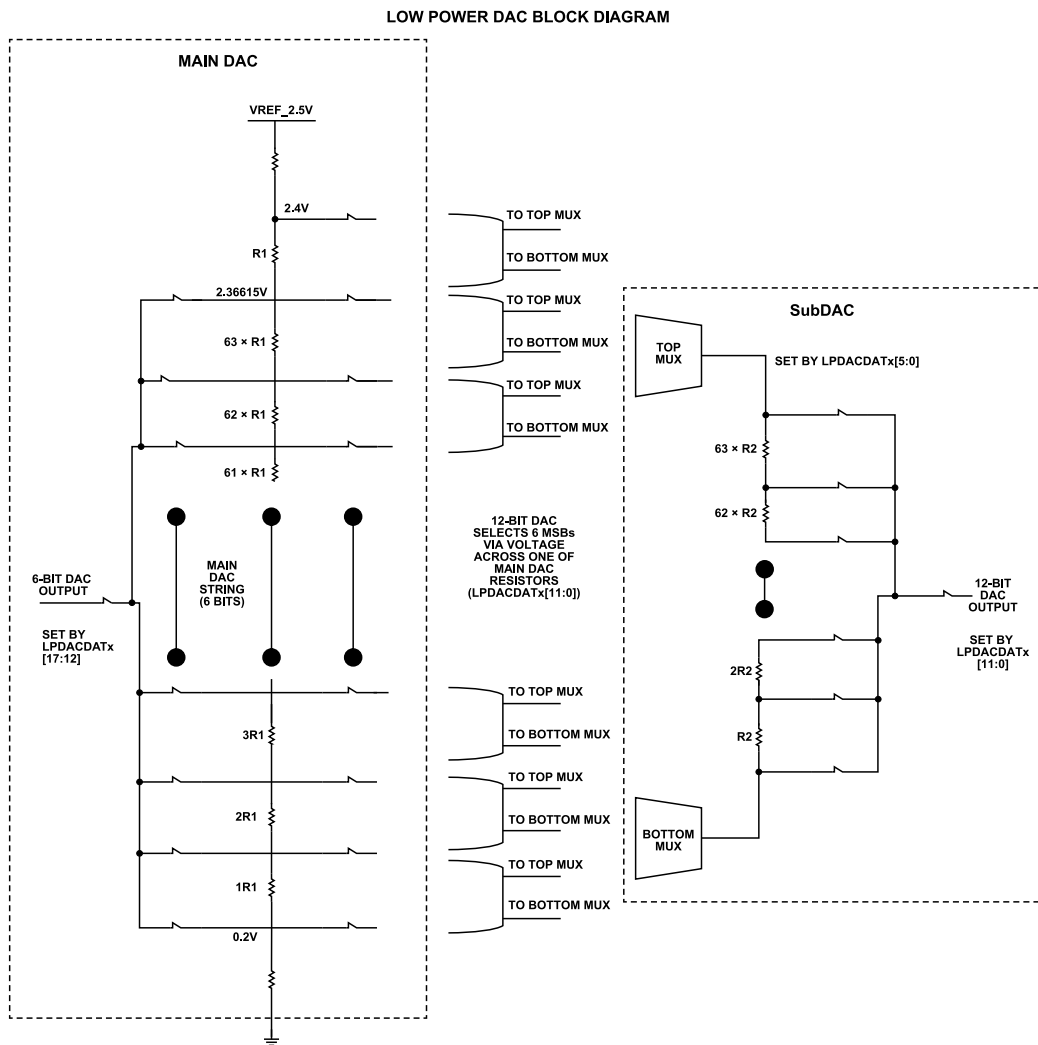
LOW POWER DAC BLOCK DIAGRAM

MAIN DAC

VREF_2.5V

2.4V

R1

2.36615V

$63 \times R1$

$62 \times R1$

$61 \times R1$

MAIN DAC STRING (6 BITS)

6-BIT DAC OUTPUT

SET BY LPDACDATx [17:12]

3R1

2R1

1R1

0.2V

TO TOP MUX
TO BOTTOM MUX
TO TOP MUX
TO BOTTOM MUX
TO TOP MUX
TO BOTTOM MUX

12-BIT DAC SELECTS 6 MSBs VIA VOLTAGE ACROSS ONE OF MAIN DAC RESISTORS (LPDACDATx[11:0])

TO TOP MUX
TO BOTTOM MUX
TO TOP MUX
TO BOTTOM MUX
TO TOP MUX
TO BOTTOM MUX

SubDAC

TOP MUX

SET BY LPDACDATx[5:0]

$63 \times R2$

$62 \times R2$

12-BIT DAC OUTPUT

SET BY LPDACDATx [11:0]

2R2

R2

BOTTOM MUX